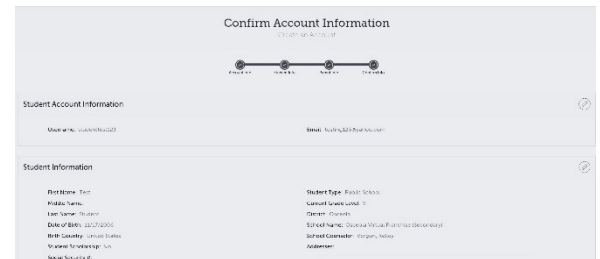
Confirm Account Information

Create an Account

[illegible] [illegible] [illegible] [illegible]

Student Account Information

Username: student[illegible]123

Email: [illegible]@yahoo.com

Student Information

First Name: Test

Middle Name:

Last Name: Student

Date of Birth: 12/17/2000

Birth Country: United States

Student Scholarship: N/A

Social Security #:

Student Type: Public School

Current Grade Level: 9

District: Osceola

School Name: Osceola Virtual Franchise (Secondary)

School Counselor: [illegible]

Addresses: